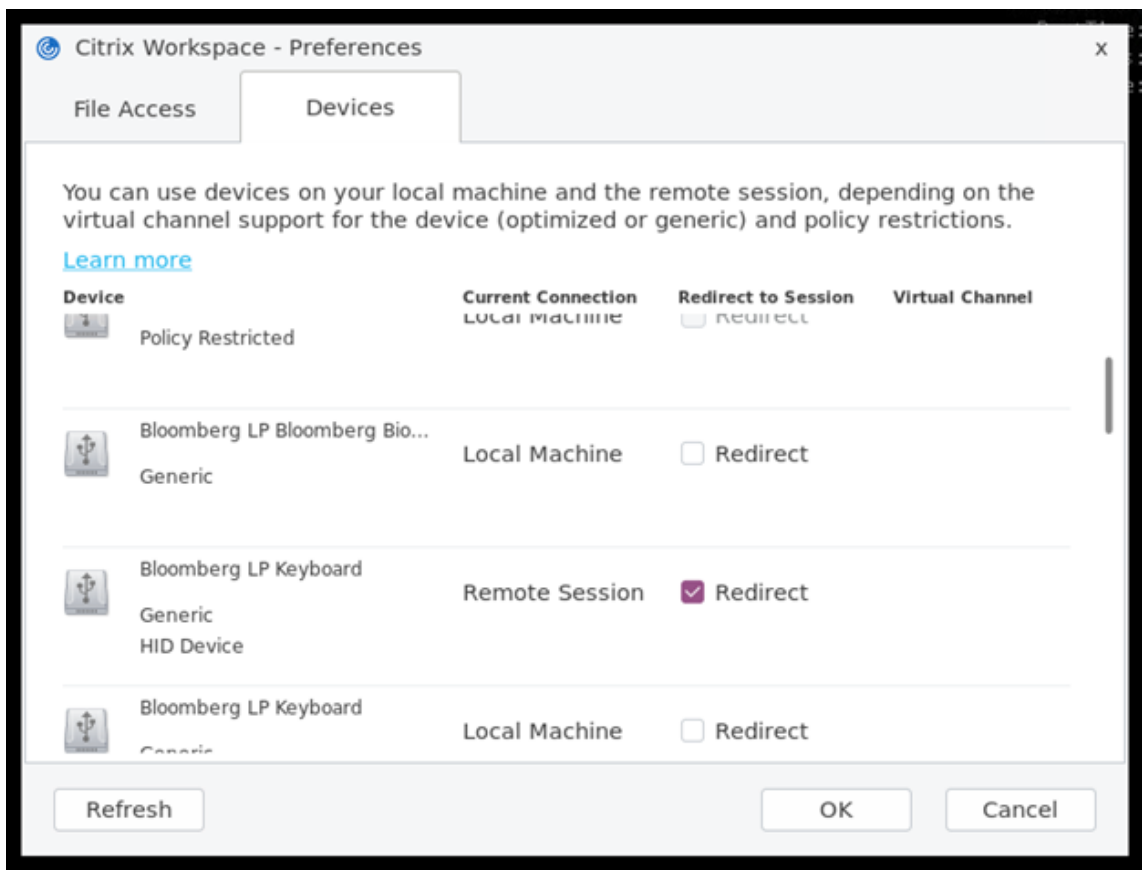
Citrix Workspace - Preferences

x

File Access

Devices

You can use devices on your local machine and the remote session, depending on the virtual channel support for the device (optimized or generic) and policy restrictions.

Learn more

| Device | Current Connection | Redirect to Session | Virtual Channel |
|---|---|---|---|
| Policy Restricted | Local Machine | Redirect | |
| Bloomberg LP Bloomberg Bio... Generic | Local Machine | Redirect | |
| Bloomberg LP Keyboard Generic HID Device | Remote Session | Redirect | |
| Bloomberg LP Keyboard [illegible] | Local Machine | Redirect | |

Refresh

OK

Cancel